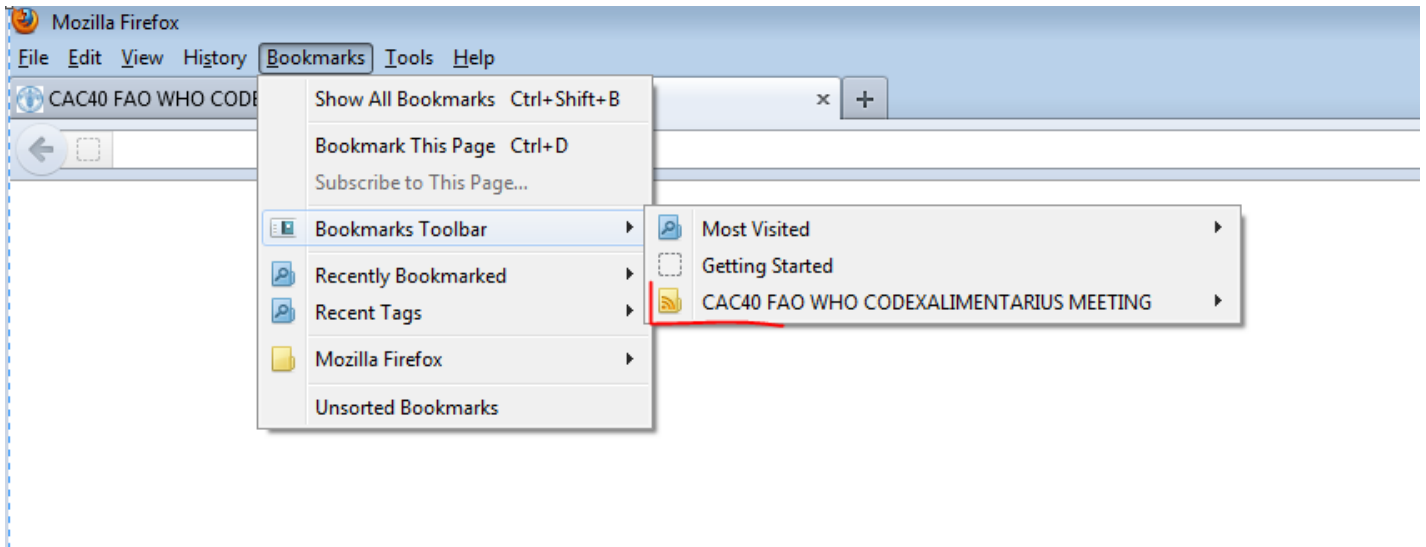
Mozilla Firefox

File Edit View History Bookmarks Tools Help

CAC40 FAO WHO CODE

Show All Bookmarks Ctrl+Shift+B

Bookmark This Page Ctrl+D

Subscribe to This Page...

Bookmarks Toolbar

Recently Bookmarked

Recent Tags

Mozilla Firefox

Unsorted Bookmarks

Most Visited

Getting Started

CAC40 FAO WHO CODEXALIMENTARIUS MEETING